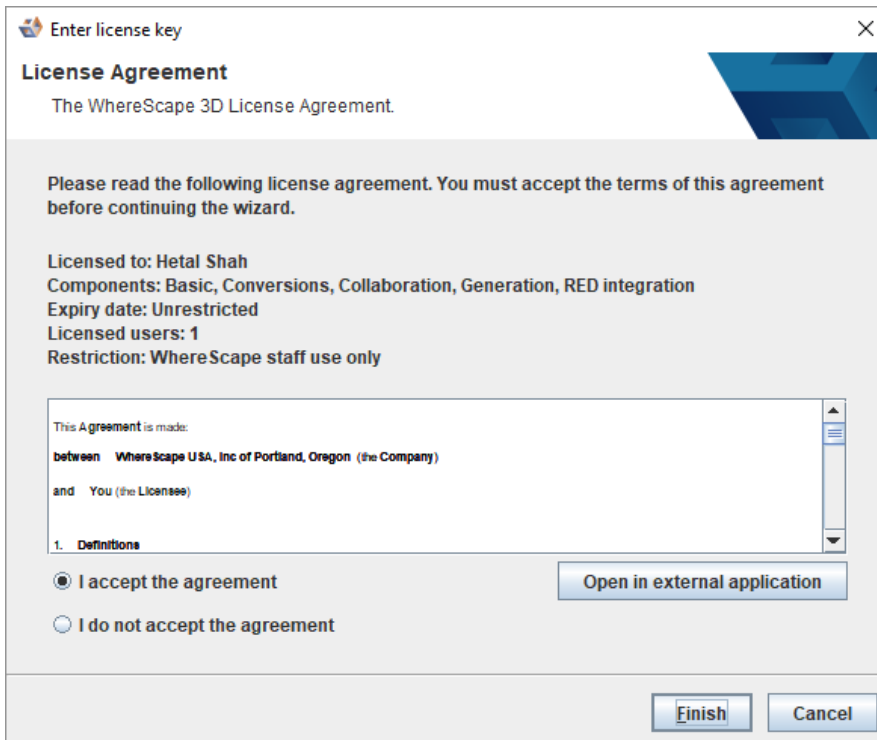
Enter license key

License Agreement

The WhereScape 3D License Agreement.

Please read the following license agreement. You must accept the terms of this agreement before continuing the wizard.

Licensed to: Hetal Shah
Components: Basic, Conversions, Collaboration, Generation, RED integration
Expiry date: Unrestricted
Licensed users: 1
Restriction: WhereScape staff use only

This Agreement is made:

between WhereScape USA, Inc of Portland, Oregon (the Company)

and You (the Licensee)

1. Definitions

I accept the agreement

Open in external application

I do not accept the agreement

Finish

Cancel